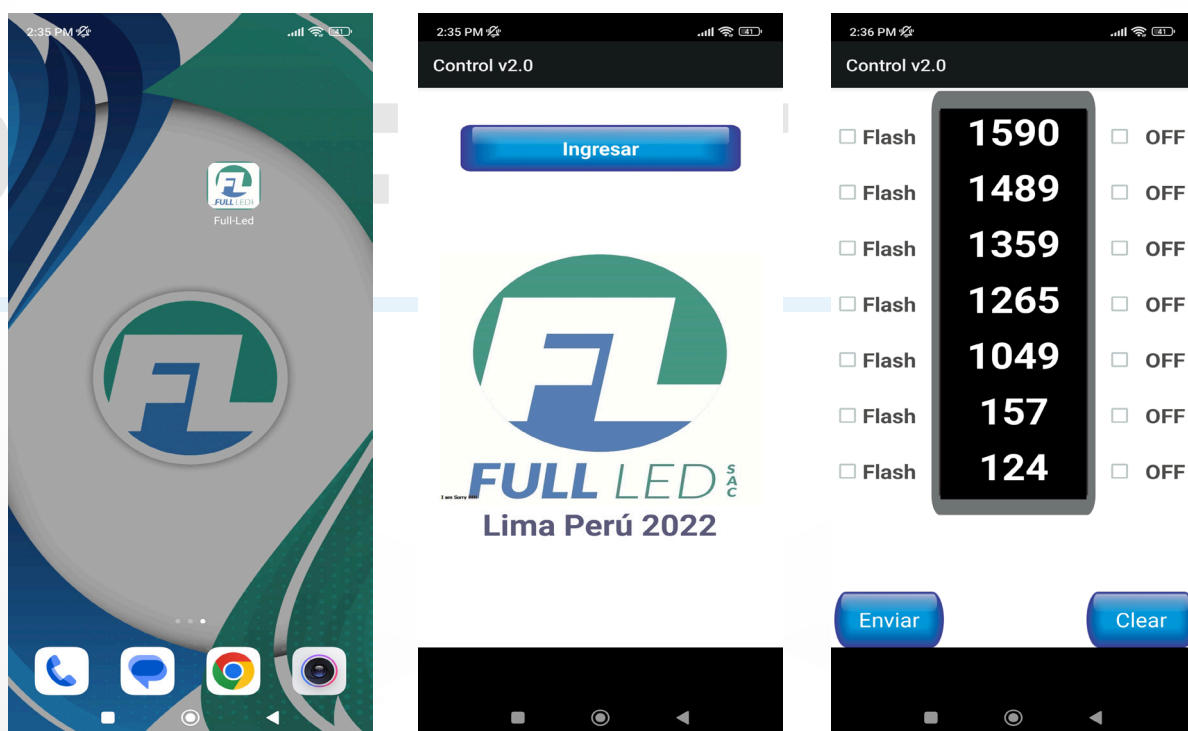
2:35 PM
41

FULL LED
Full-Led

2:35 PM
41
Control v2.0

Ingresar

FULL LED SAC
I am Sorry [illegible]
Lima Perú 2022

2:36 PM
41
Control v2.0

Flash 1590 OFF
Flash 1489 OFF
Flash 1359 OFF
Flash 1265 OFF
Flash 1049 OFF
Flash 157 OFF
Flash 124 OFF

Enviar
Clear